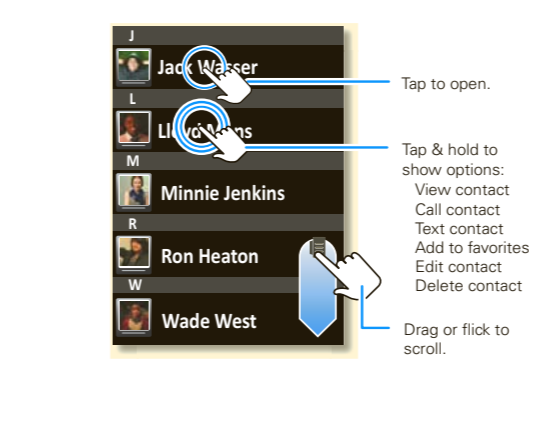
J
Jack Wasser
L
Ll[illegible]
M
Minnie Jenkins
R
Ron Heaton
W
Wade West

Tap to open.

Tap & hold to show options:
View contact
Call contact
Text contact
Add to favorites
Edit contact
Delete contact

Drag or flick to scroll.